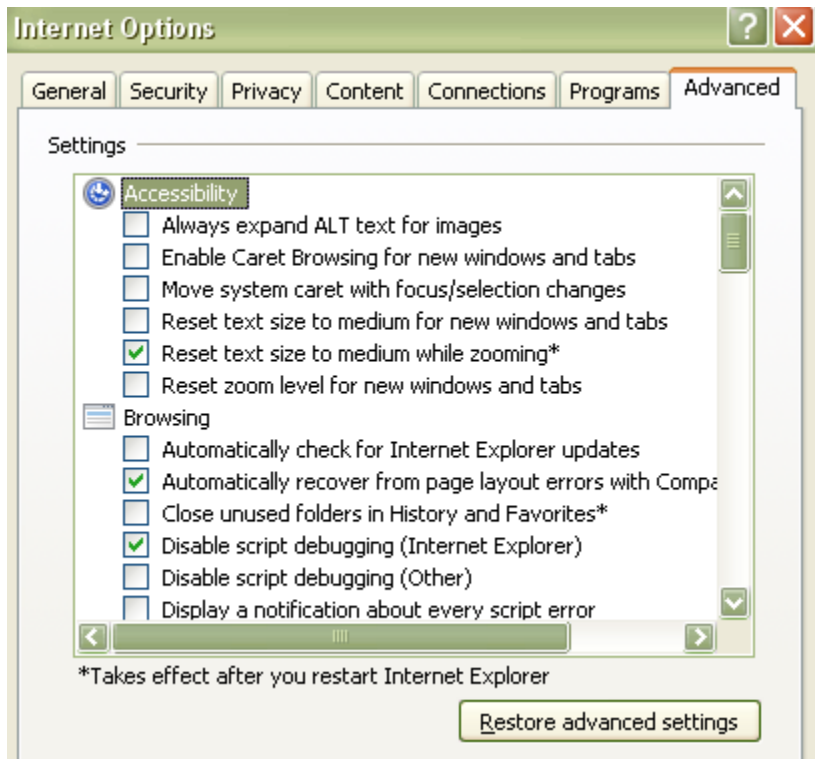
Internet Options

General | Security | Privacy | Content | Connections | Programs | Advanced

Settings

Accessibility
Always expand ALT text for images
Enable Caret Browsing for new windows and tabs
Move system caret with focus/selection changes
Reset text size to medium for new windows and tabs
Reset text size to medium while zooming*
Reset zoom level for new windows and tabs
Browsing
Automatically check for Internet Explorer updates
Automatically recover from page layout errors with Compa
Close unused folders in History and Favorites*
Disable script debugging (Internet Explorer)
Disable script debugging (Other)
Display a notification about every script error

*Takes effect after you restart Internet Explorer

Restore advanced settings